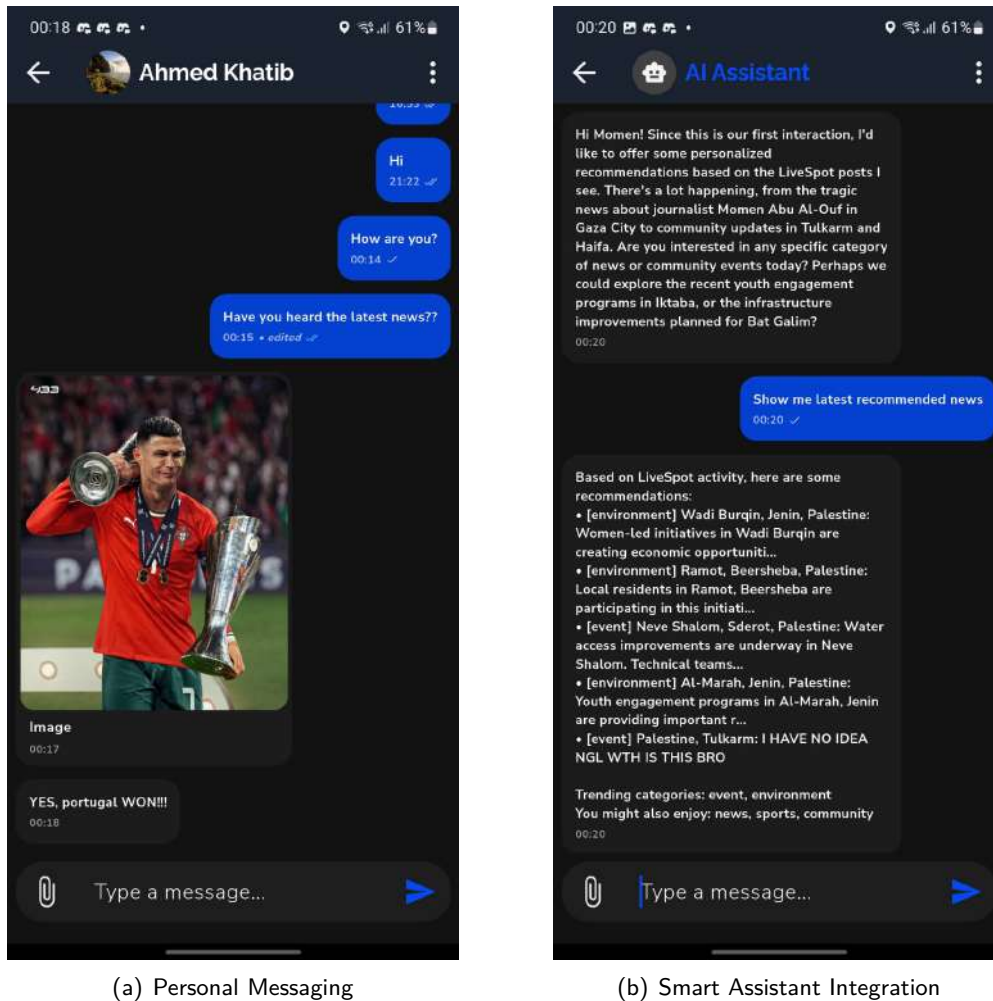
00:18 61%

Ahmed Khatib

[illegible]

Hi
21:22

How are you?
00:14

Have you heard the latest news??
00:15 • edited

Image
00:17

YES, portugal WON!!!
00:18

Type a message...

(a) Personal Messaging

00:20 61%

AI Assistant

Hi Momen! Since this is our first interaction, I'd like to offer some personalized recommendations based on the LiveSpot posts I see. There's a lot happening, from the tragic news about journalist Momen Abu Al-Ouf in Gaza City to community updates in Tulkarm and Haifa. Are you interested in any specific category of news or community events today? Perhaps we could explore the recent youth engagement programs in Iktaba, or the infrastructure improvements planned for Bat Galim?
00:20

Show me latest recommended news
00:20

Based on LiveSpot activity, here are some recommendations:
• [environment] Wadi Burqin, Jenin, Palestine: Women-led initiatives in Wadi Burqin are creating economic opportuniti...
• [environment] Ramot, Beersheba, Palestine: Local residents in Ramot, Beersheba are participating in this initiati...
• [event] Neve Shalom, Sderot, Palestine: Water access improvements are underway in Neve Shalom. Technical teams...
• [environment] Al-Marah, Jenin, Palestine: Youth engagement programs in Al-Marah, Jenin are providing important r...
• [event] Palestine, Tulkarm: I HAVE NO IDEA NGL WTH IS THIS BRO

Trending categories: event, environment
You might also enjoy: news, sports, community
00:20

Type a message...

(b) Smart Assistant Integration